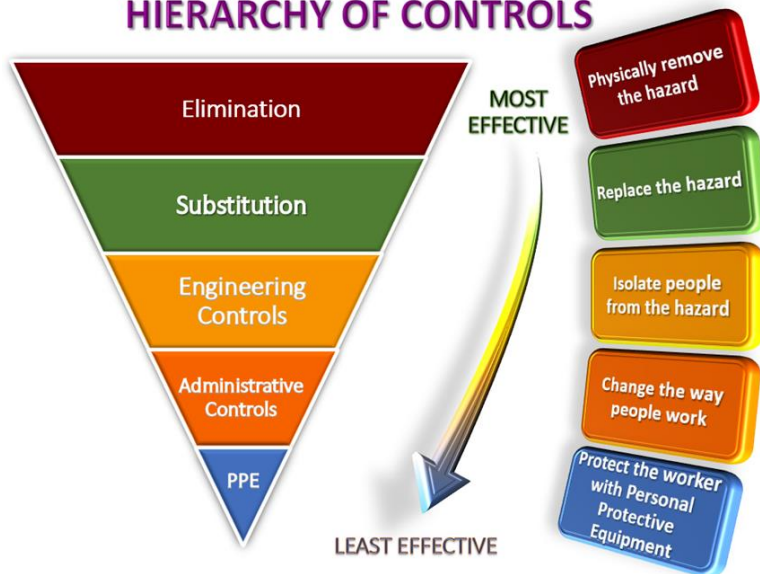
HIERARCHY OF CONTROLS

Elimination

Substitution

Engineering Controls

Administrative Controls

PPE

MOST EFFECTIVE

LEAST EFFECTIVE

Physically remove the hazard

Replace the hazard

Isolate people from the hazard

Change the way people work

Protect the worker with Personal Protective Equipment